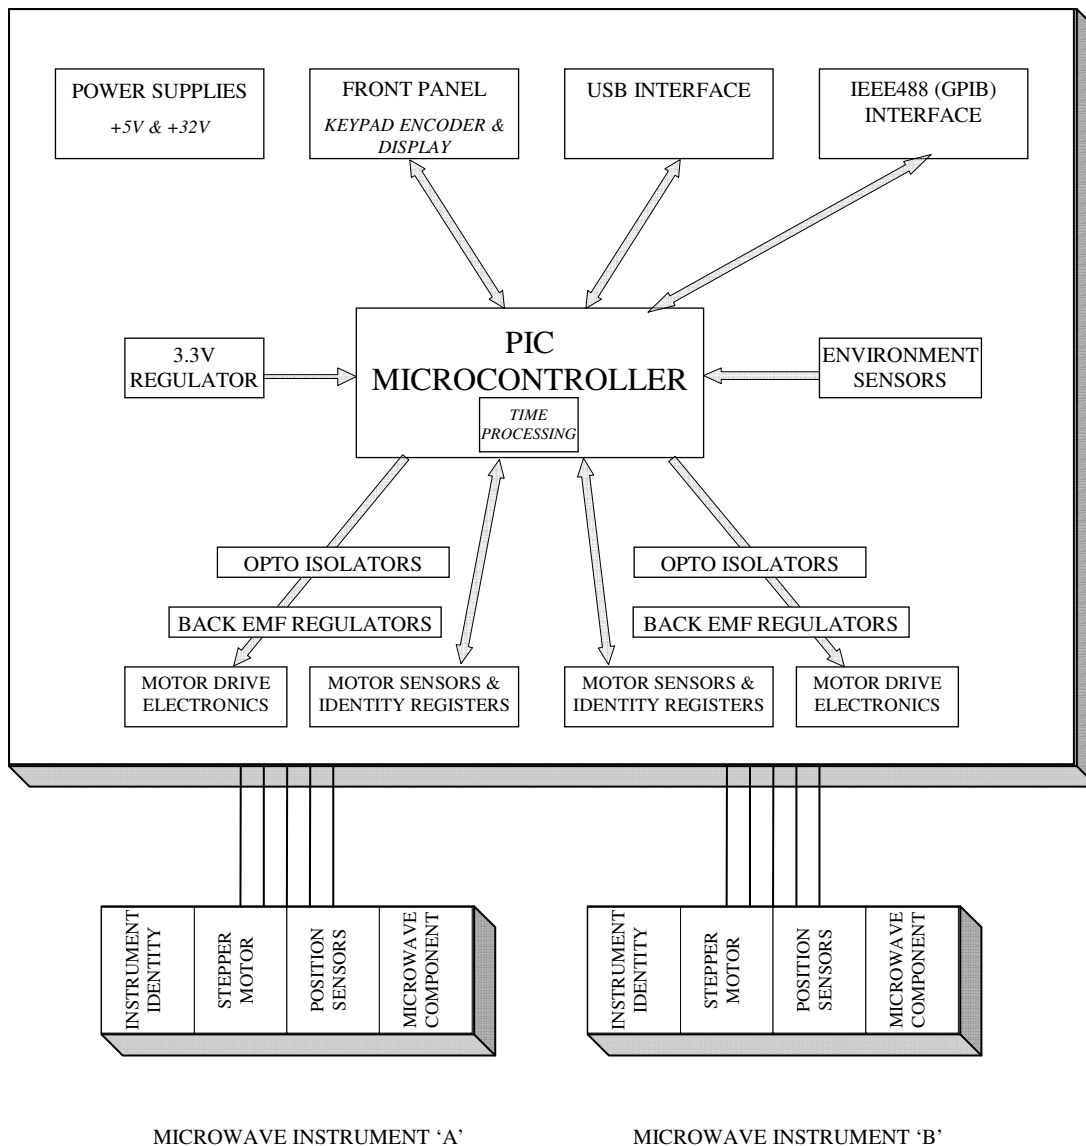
POWER SUPPLIES
+5V & +32V

FRONT PANEL
KEYPAD ENCODER & DISPLAY

USB INTERFACE

IEEE488 (GPIB) INTERFACE

3.3V REGULATOR

PIC MICROCONTROLLER
TIME PROCESSING

ENVIRONMENT SENSORS

OPTO ISOLATORS

BACK EMF REGULATORS

MOTOR DRIVE ELECTRONICS

MOTOR SENSORS & IDENTITY REGISTERS

MOTOR SENSORS & IDENTITY REGISTERS

OPTO ISOLATORS

BACK EMF REGULATORS

MOTOR DRIVE ELECTRONICS

INSTRUMENT IDENTITY

STEPPER MOTOR

POSITION SENSORS

MICROWAVE COMPONENT

INSTRUMENT IDENTITY

STEPPER MOTOR

POSITION SENSORS

MICROWAVE COMPONENT

MICROWAVE INSTRUMENT ‘A’

MICROWAVE INSTRUMENT ‘B’